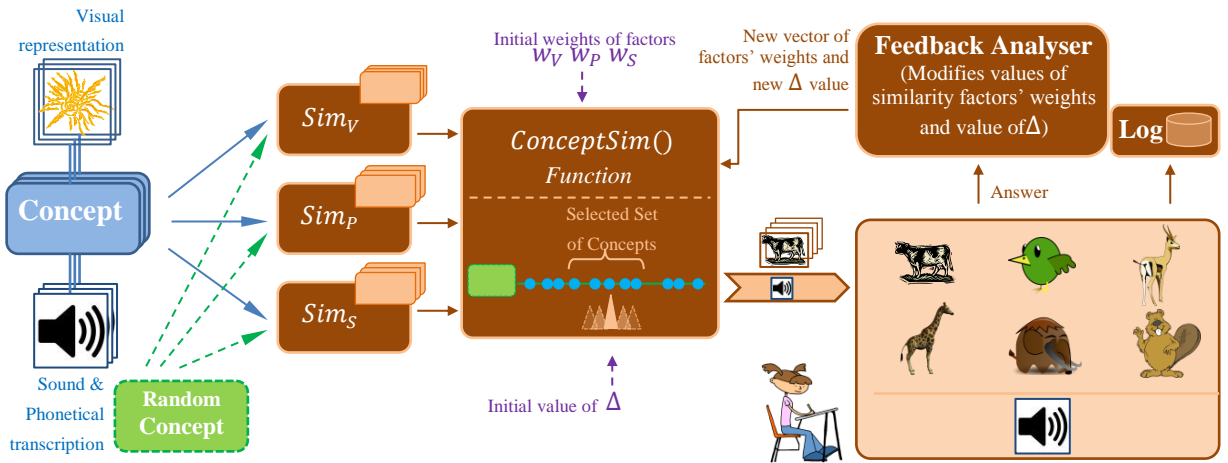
Visual representation

Concept

Sound & Phonetical transcription

Random Concept

$Sim_V$

$Sim_P$

$Sim_S$

Initial weights of factors
$w_V$ $w_P$ $w_S$

$ConceptSim()$
$Function$

Selected Set of Concepts

Initial value of $\Delta$

New vector of factors' weights and new $\Delta$ value

Feedback Analyser
(Modifies values of similarity factors' weights and value of$\Delta$)

Log

Answer